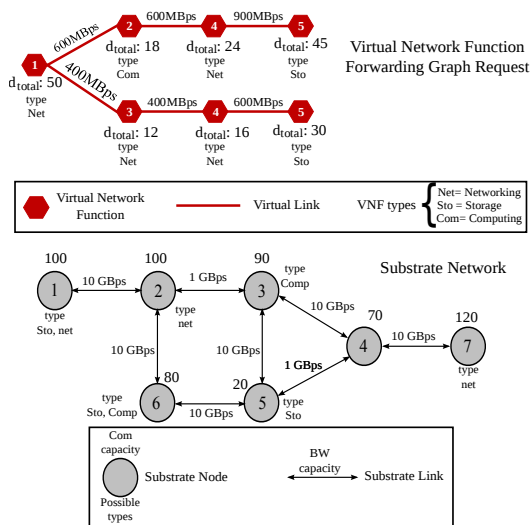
600MBps
2
600MBps
4
900MBps
5
1
$d_{total}$: 50
type
Net
$d_{total}$: 18
type
Com
$d_{total}$: 24
type
Net
$d_{total}$: 45
type
Sto
400MBps
3
400MBps
4
600MBps
5
$d_{total}$: 12
type
Net
$d_{total}$: 16
type
Net
$d_{total}$: 30
type
Sto

Virtual Network Function Forwarding Graph Request

Virtual Network Function
Virtual Link
VNF types
Net= Networking
Sto = Storage
Com= Computing

Substrate Network

100
1
type
Sto, net
10 GBps
100
2
type
net
1 GBps
90
3
type
Comp
10 GBps
70
4
10 GBps
120
7
type
net
10 GBps
10 GBps
1 GBps
80
6
type
Sto, Comp
10 GBps
20
5
type
Sto

Com capacity
Substrate Node
Possible types
BW capacity
Substrate Link